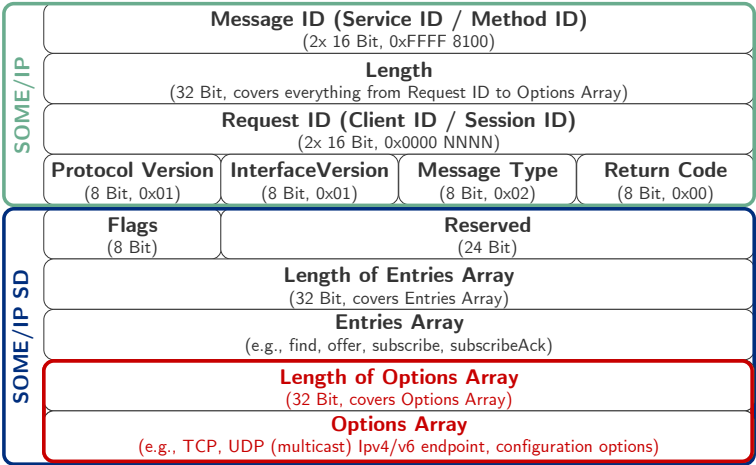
SOME/IP

Message ID (Service ID / Method ID)
(2x 16 Bit, 0xFFFF 8100)

Length
(32 Bit, covers everything from Request ID to Options Array)

Request ID (Client ID / Session ID)
(2x 16 Bit, 0x0000 NNNN)

| Protocol Version (8 Bit, 0x01) | InterfaceVersion (8 Bit, 0x01) | Message Type (8 Bit, 0x02) | Return Code (8 Bit, 0x00) |
|---|---|---|---|

SOME/IP SD

| Flags (8 Bit) | Reserved (24 Bit) |
|---|---|

Length of Entries Array
(32 Bit, covers Entries Array)

Entries Array
(e.g., find, offer, subscribe, subscribeAck)

Length of Options Array
(32 Bit, covers Options Array)

Options Array
(e.g., TCP, UDP (multicast) Ipv4/v6 endpoint, configuration options)